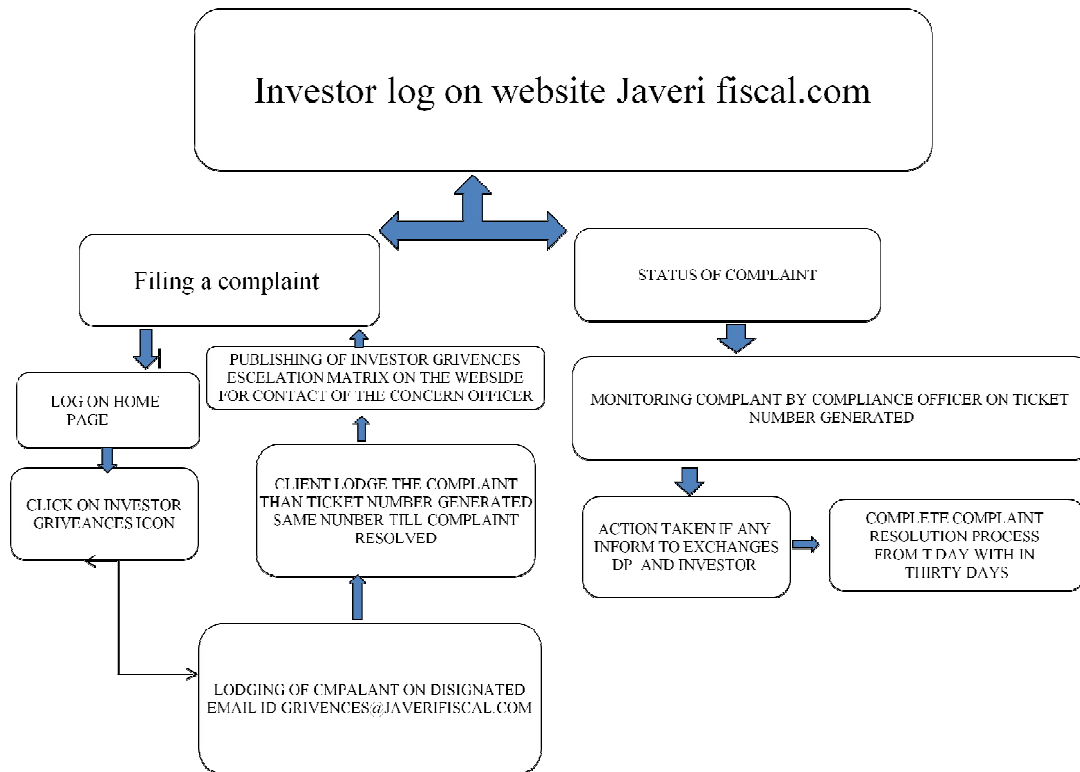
Investor log on website Javeri fiscal.com

Filing a complaint

STATUS OF COMPLAINT

LOG ON HOME PAGE

CLICK ON INVESTOR GRIVEANCES ICON

PUBLISHING OF INVESTOR GRIVENCES ESCELATION MATRIX ON THE WEBSIDE FOR CONTACT OF THE CONCERN OFFICER

CLIENT LODGE THE COMPLAINT THAN TICKET NUMBER GENERATED SAME NUNBER TILL COMPLAINT RESOLVED

LODGING OF CMPALANT ON DISIGNATED EMAIL ID GRIVENCES@JAVERIFISCAL.COM

MONITORING COMPLANT BY COMPLIANCE OFFICER ON TICKET NUMBER GENERATED

ACTION TAKEN IF ANY INFORM TO EXCHANGES DP AND INVESTOR

COMPLETE COMPLAINT RESOLUTION PROCESS FROM T DAY WITH IN THIRTY DAYS